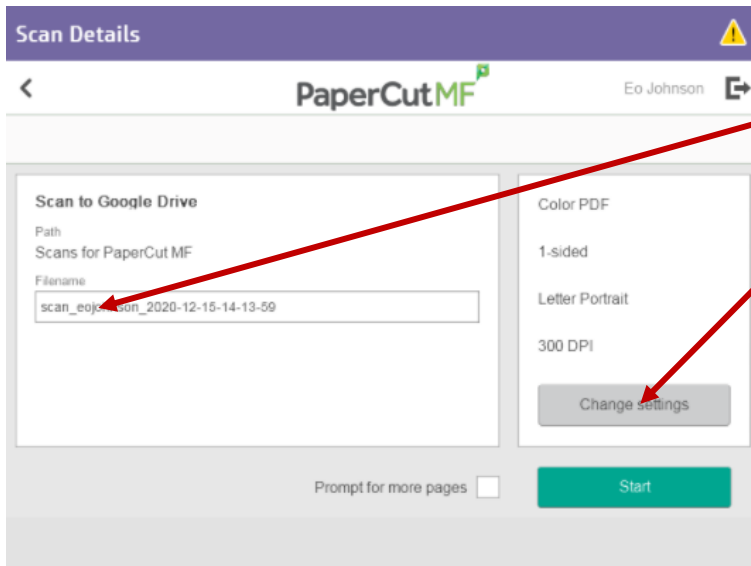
Scan Details

PaperCut MF

Eo Johnson

Scan to Google Drive

Path
Scans for PaperCut MF

Filename
scan_eoj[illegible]son_2020-12-15-14-13-59

Color PDF

1-sided

Letter Portrait

300 DPI

Change settings

Prompt for more pages

Start